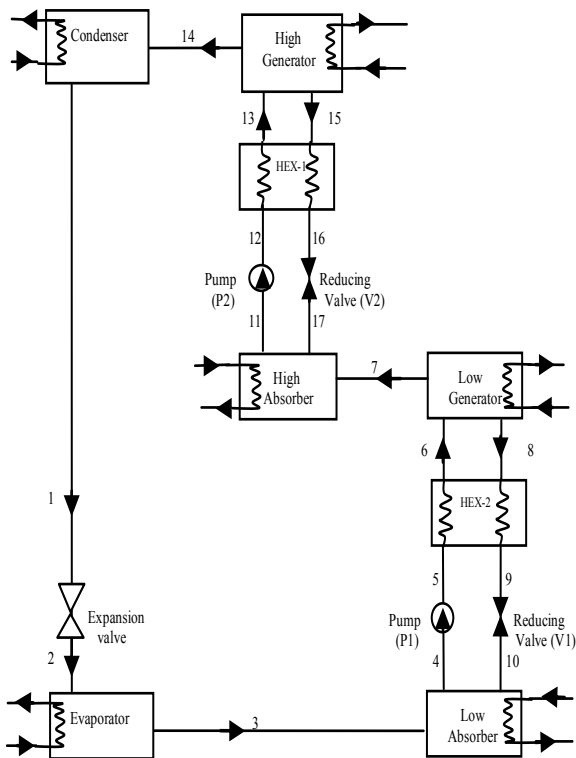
Condenser
14
High Generator
13
15
HEX-1
12
16
Pump (P2)
Reducing Valve (V2)
11
17
High Absorber
7
Low Generator
6
8
HEX-2
1
5
9
Pump (P1)
Reducing Valve (V1)
Expansion valve
2
4
10
Evaporator
3
Low Absorber